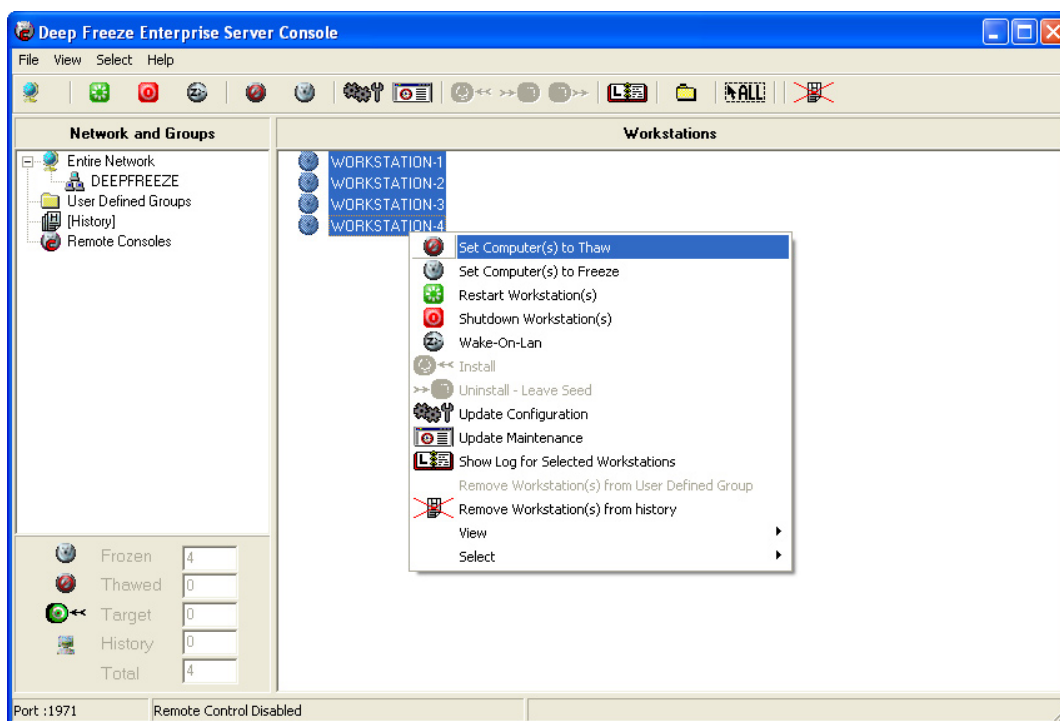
Deep Freeze Enterprise Server Console

File View Select Help

ALL

Network and Groups

Entire Network
DEEPFREEZE
User Defined Groups
[History]
Remote Consoles

Workstations

WORKSTATION-1
WORKSTATION-2
WORKSTATION-3
WORKSTATION-4

Set Computer(s) to Thaw
Set Computer(s) to Freeze
Restart Workstation(s)
Shutdown Workstation(s)
Wake-On-Lan
Install
Uninstall - Leave Seed
Update Configuration
Update Maintenance
Show Log for Selected Workstations
Remove Workstation(s) from User Defined Group
Remove Workstation(s) from history
View
Select

Frozen 4
Thawed 0
Target 0
History 0
Total 4

Port :1971
Remote Control Disabled